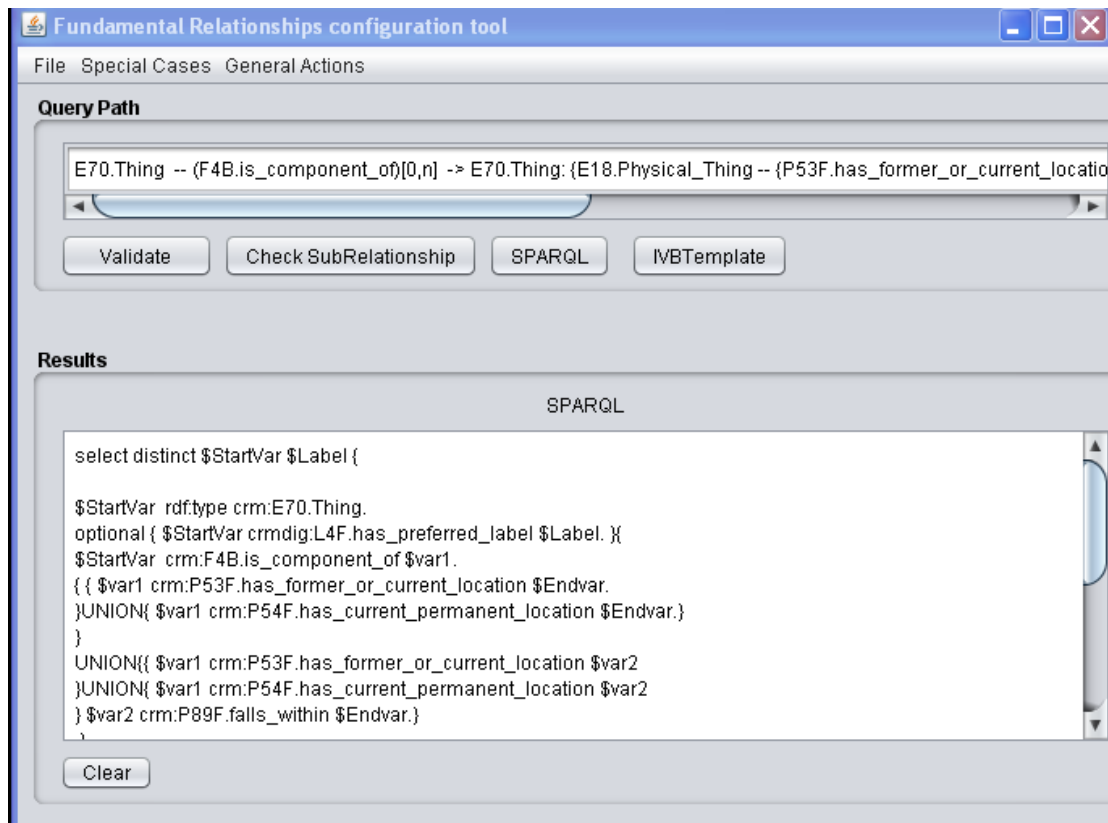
Fundamental Relationships configuration tool

File Special Cases General Actions

Query Path

E70.Thing -- (F4B.is_component_of)[0,n] -> E70.Thing: {E18.Physical_Thing -- {P53F.has_former_or_current_locatio

Validate Check SubRelationship SPARQL IVBTemplate

Results

SPARQL

select distinct $StartVar $Label {

$StartVar rdf:type crm:E70.Thing.
optional { $StartVar crmdig:L4F.has_preferred_label $Label. }{
$StartVar crm:F4B.is_component_of $var1.
{ { $var1 crm:P53F.has_former_or_current_location $Endvar.
}UNION{ $var1 crm:P54F.has_current_permanent_location $Endvar.}
}
UNION{{ $var1 crm:P53F.has_former_or_current_location $var2
}UNION{ $var1 crm:P54F.has_current_permanent_location $var2
} $var2 crm:P89F.falls_within $Endvar.}

Clear